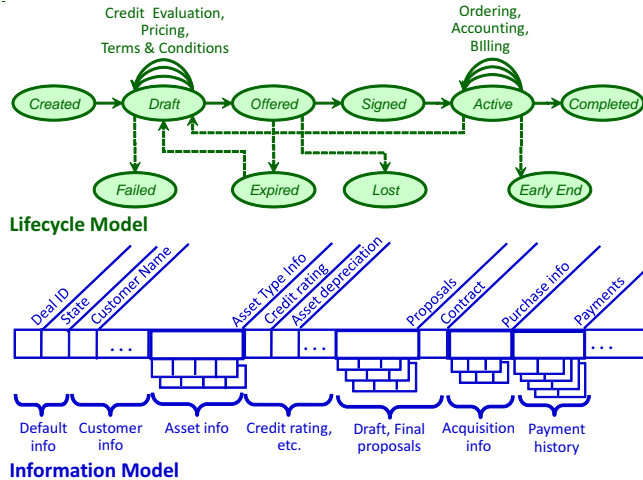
Credit Evaluation, Pricing, Terms & Conditions

Ordering, Accounting, Billing

Created

Draft

Offered

Signed

Active

Completed

Failed

Expired

Lost

Early End

Lifecycle Model

Deal ID

State

Customer Name

Asset Type Info

Credit rating

Asset depreciation

Proposals

Contract

Purchase info

Payments

...

...

...

Default info

Customer info

Asset info

Credit rating, etc.

Draft, Final proposals

Acquisition info

Payment history

Information Model